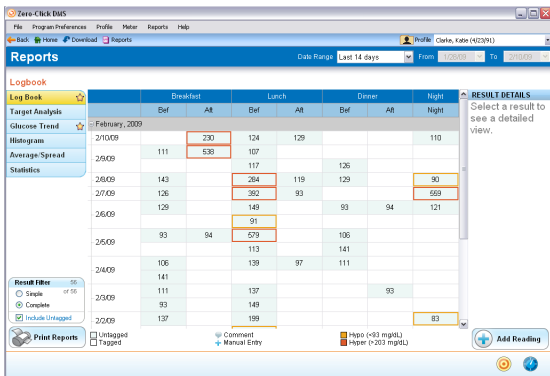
Zero-Click DMS

File Program Preferences Profile Meter Reports Help

Back Home Download Reports

Profile Clarke, Katie (4/23/91)

Reports

Date Range Last 14 days From 1/28/09 To 2/10/09

Logbook

Log Book
Target Analysis
Glucose Trend
Histogram
Average/Spread
Statistics

| | Breakfast Bef | Breakfast Aft | Lunch Bef | Lunch Aft | Dinner Bef | Dinner Aft | Night |
|---|---|---|---|---|---|---|---|
| February, 2009 | | | | | | | |
| 2/10/09 | | 230 | 124 | 129 | | | 110 |
| 2/9/09 | 111 | 538 | 107 | | | | |
| | | | 117 | | 126 | | |
| 2/8/09 | 143 | | 284 | 119 | 129 | | 90 |
| 2/7/09 | 126 | | 392 | 93 | | | 659 |
| 2/6/09 | 129 | | 149 | | 93 | 94 | 121 |
| | | | 91 | | | | |
| 2/5/09 | 93 | 94 | 579 | | 106 | | |
| | | | 113 | | 141 | | |
| 2/4/09 | 106 | | 139 | 97 | 111 | | |
| | 141 | | | | | | |
| 2/3/09 | 111 | | 137 | | | 93 | |
| | 93 | | 149 | | | | |
| 2/2/09 | 137 | | 199 | | | | 83 |

RESULT DETAILS
Select a result to see a detailed view.

Result Filter 56 of 56
Simple
Complete
Include Untagged

Print Reports

Untagged
Tagged
Comment
Manual Entry
Hypo (<93 mg/dL)
Hyper (>203 mg/dL)

Add Reading